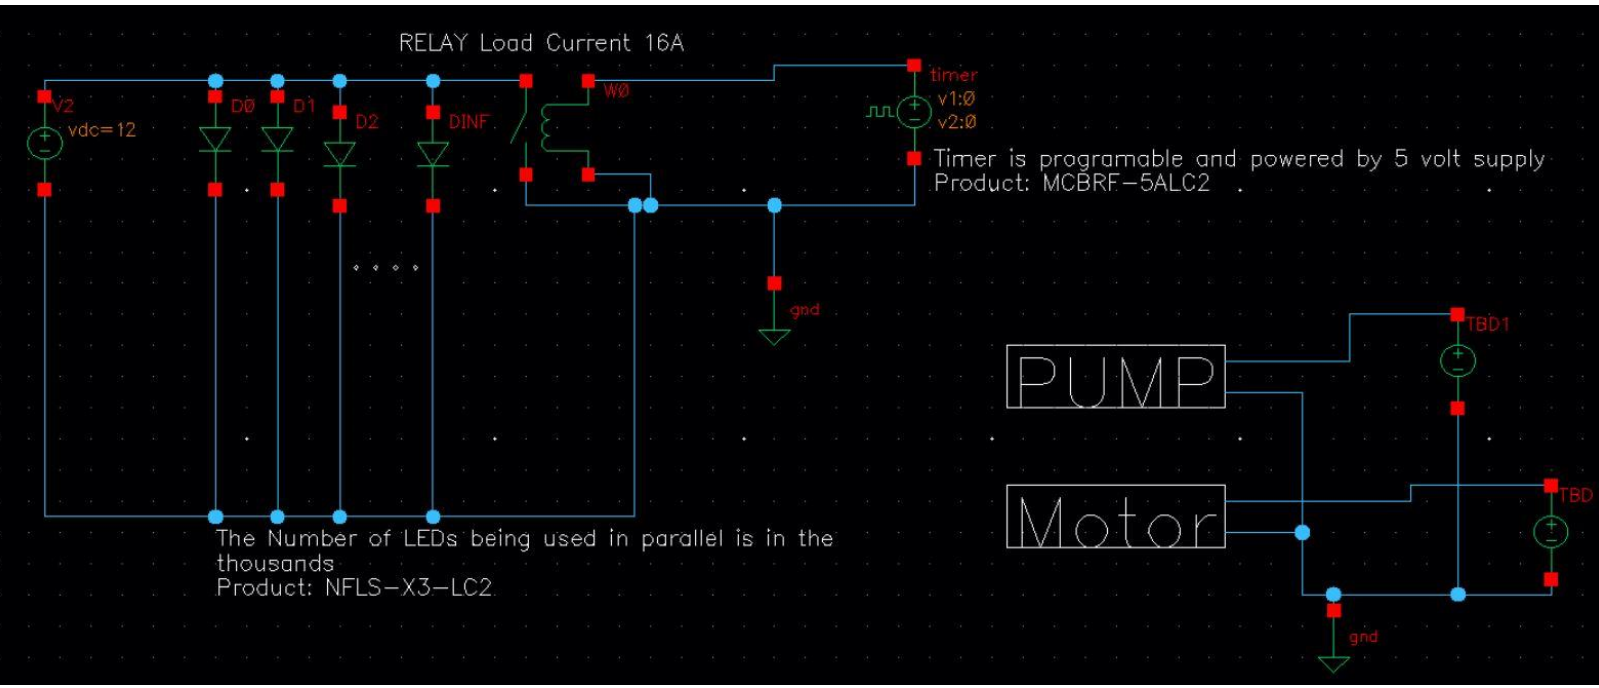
RELAY Load Current 16A

V2
vdc=12
DØ
D1
D2
DINF
WØ
timer
v1:Ø
v2:Ø

Timer is programable and powered by 5 volt supply
Product: MCBRF-5ALC2

gnd

TBD1
PUMP
Motor
TBD
gnd

The Number of LEDs being used in parallel is in the thousands
Product: NFLS-X3-LC2